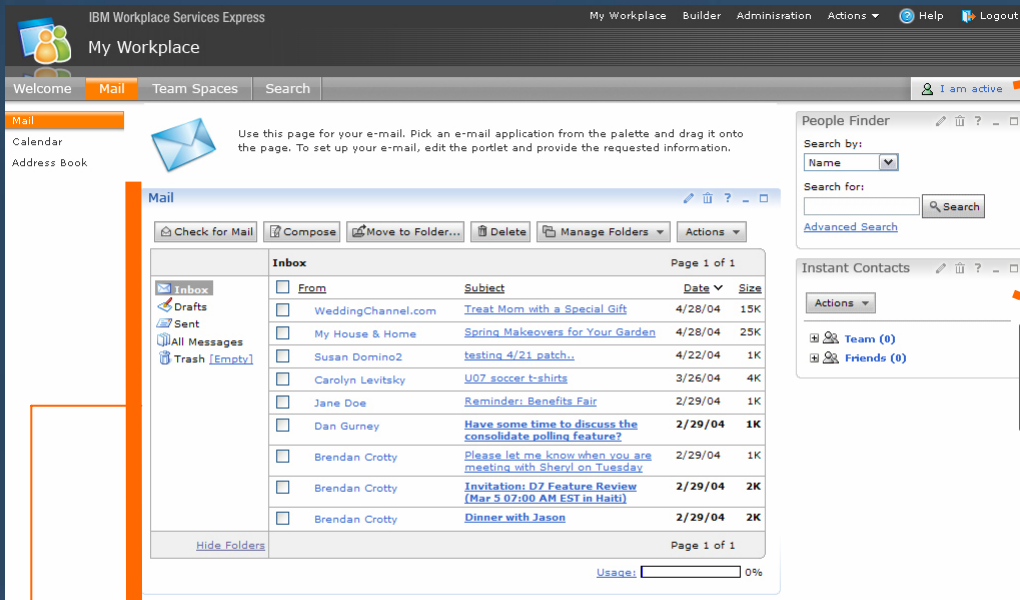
IBM Workplace Services Express

My Workplace

My Workplace Builder Administration Actions Help Logout

Welcome Mail Team Spaces Search

I am active

Mail
Calendar
Address Book

Use this page for your e-mail. Pick an e-mail application from the palette and drag it onto the page. To set up your e-mail, edit the portlet and provide the requested information.

Mail

Check for Mail Compose Move to Folder... Delete Manage Folders Actions

Inbox Page 1 of 1

Inbox
Drafts
Sent
All Messages
Trash [Empty]

| | From | Subject | Date | Size |
|---|---|---|---|---|
| | WeddingChannel.com | Treat Mom with a Special Gift | 4/28/04 | 15K |
| | My House & Home | Spring Makeovers for Your Garden | 4/28/04 | 25K |
| | Susan Domino2 | testing 4/21 patch.. | 4/22/04 | 1K |
| | Carolyn Levitsky | U07 soccer t-shirts | 3/26/04 | 4K |
| | Jane Doe | Reminder: Benefits Fair | 2/29/04 | 1K |
| | Dan Gurney | Have some time to discuss the consolidate polling feature? | 2/29/04 | 1K |
| | Brendan Crotty | Please let me know when you are meeting with Sheryl on Tuesday | 2/29/04 | 1K |
| | Brendan Crotty | Invitation: D7 Feature Review (Mar 5 07:00 AM EST in Haiti) | 2/29/04 | 2K |
| | Brendan Crotty | Dinner with Jason | 2/29/04 | 2K |

Hide Folders Page 1 of 1

Usage: 0%

People Finder

Search by:
Name

Search for:
Search

Advanced Search

Instant Contacts

Actions

Team (0)
Friends (0)